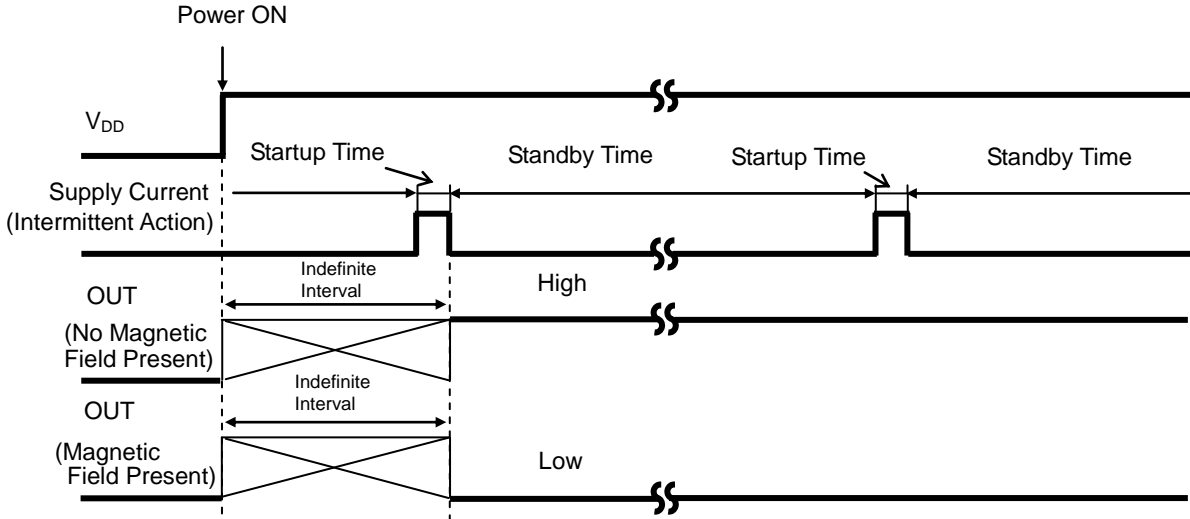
Power ON

$V_{DD}$

Startup Time

Standby Time

Startup Time

Standby Time

Supply Current (Intermittent Action)

Indefinite Interval

OUT

(No Magnetic Field Present)

High

Indefinite Interval

OUT

(Magnetic Field Present)

Low